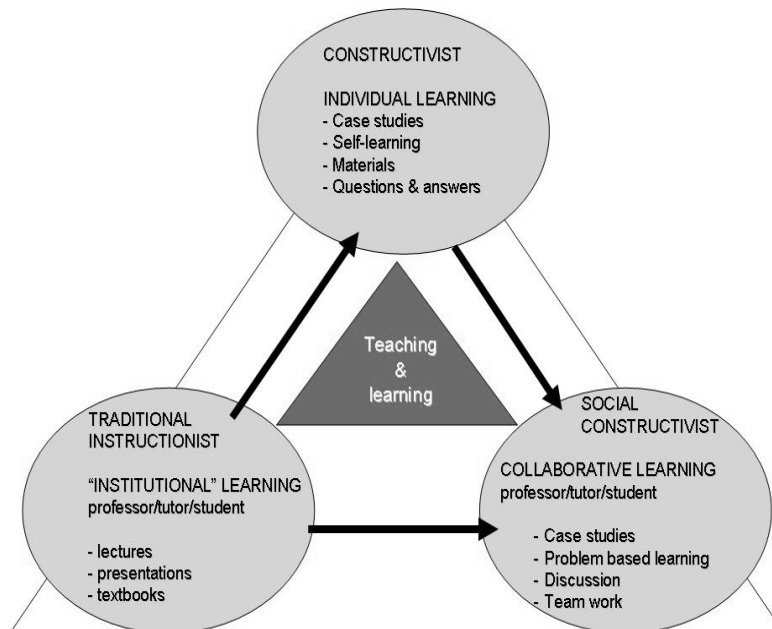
CONSTRUCTIVIST

INDIVIDUAL LEARNING
- Case studies
- Self-learning
- Materials
- Questions & answers

Teaching
&
learning

TRADITIONAL
INSTRUCTIONIST

"INSTITUTIONAL" LEARNING
professor/tutor/student

- lectures
- presentations
- textbooks

SOCIAL
CONSTRUCTIVIST

COLLABORATIVE LEARNING
professor/tutor/student

- Case studies
- Problem based learning
- Discussion
- Team work